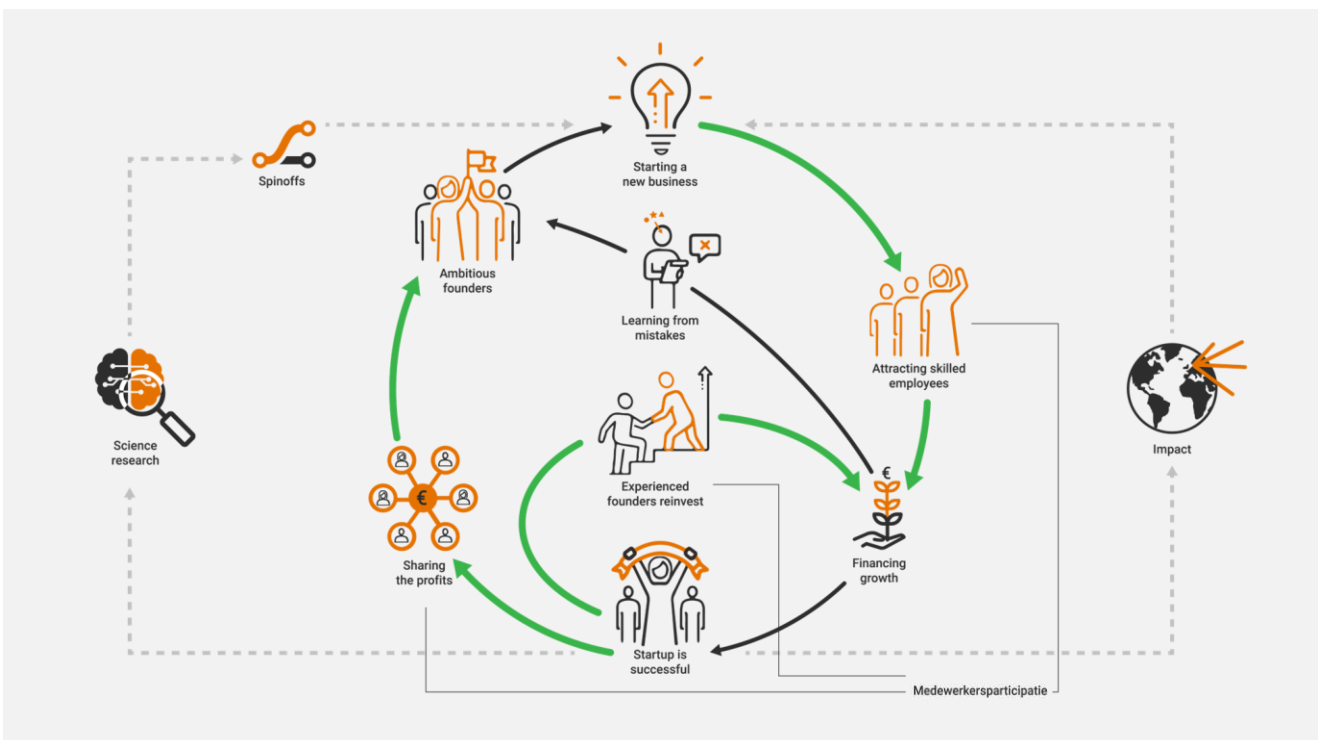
Spinoffs

Starting a new business

Ambitious founders

Learning from mistakes

Attracting skilled employees

Science research

Impact

Experienced founders reinvest

€

Financing growth

€

Sharing the profits

Startup is successful

Medewerkersparticipatie